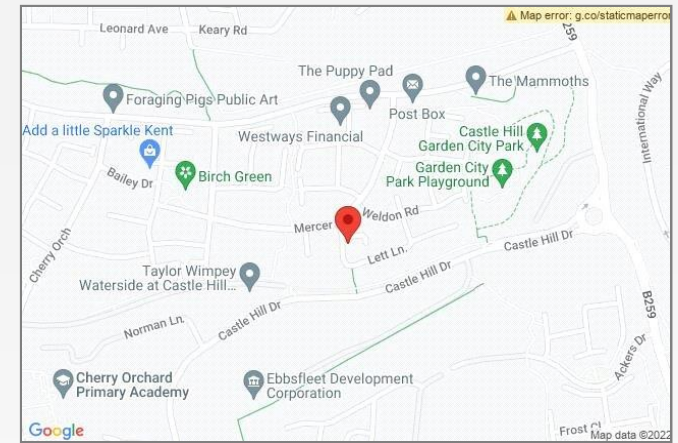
⚠ Map error: g.co/staticmaperror

Leonard Ave
Keary Rd
259
The Puppy Pad
The Mammoths
Foraging Pigs Public Art
Post Box
International Way
Add a little Sparkle Kent
Westways Financial
Castle Hill
Garden City Park
Bailey Dr
Birch Green
Garden City
Park Playground
Cherry Orch
Mercer
Weldon Rd
Castle Hill Dr
Lett Ln.
Taylor Wimpey
Waterside at Castle Hill...
Castle Hill Dr
B259
Norman Ln.
Castle Hill Dr
Ackers Dr
Cherry Orchard
Primary Academy
Ebbsfleet Development
Corporation
Google
Frost Cl
Map data ©2022